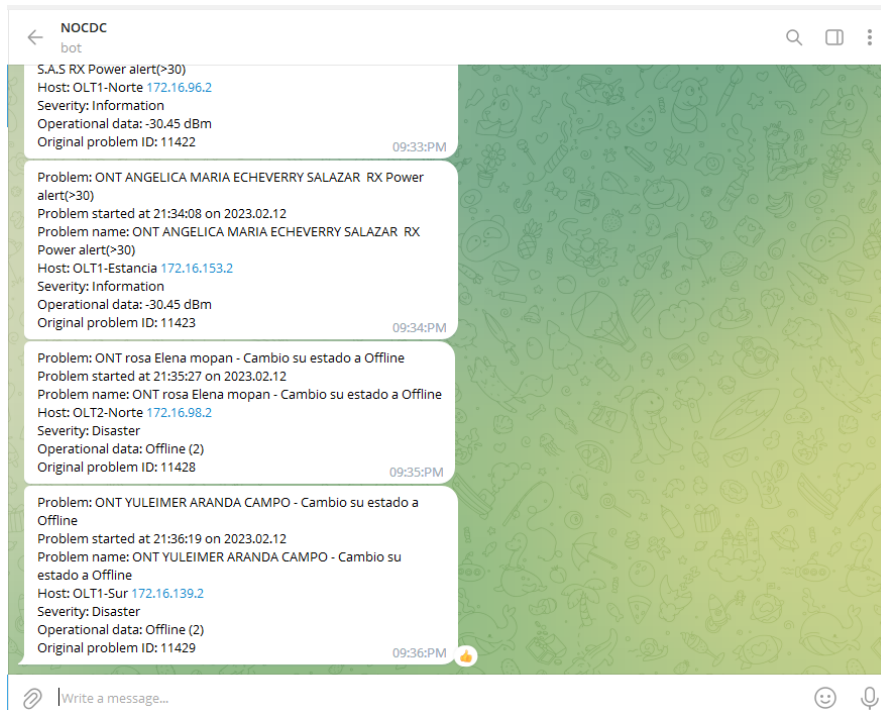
NOCDC
bot

S.A.S RX Power alert(>30)
Host: OLT1-Norte 172.16.96.2
Severity: Information
Operational data: -30.45 dBm
Original problem ID: 11422
09:33:PM

Problem: ONT ANGELICA MARIA ECHEVERRY SALAZAR RX Power alert(>30)
Problem started at 21:34:08 on 2023.02.12
Problem name: ONT ANGELICA MARIA ECHEVERRY SALAZAR RX Power alert(>30)
Host: OLT1-Estancia 172.16.153.2
Severity: Information
Operational data: -30.45 dBm
Original problem ID: 11423
09:34:PM

Problem: ONT rosa Elena mopan - Cambio su estado a Offline
Problem started at 21:35:27 on 2023.02.12
Problem name: ONT rosa Elena mopan - Cambio su estado a Offline
Host: OLT2-Norte 172.16.98.2
Severity: Disaster
Operational data: Offline (2)
Original problem ID: 11428
09:35:PM

Problem: ONT YULEIMER ARANDA CAMPO - Cambio su estado a Offline
Problem started at 21:36:19 on 2023.02.12
Problem name: ONT YULEIMER ARANDA CAMPO - Cambio su estado a Offline
Host: OLT1-Sur 172.16.139.2
Severity: Disaster
Operational data: Offline (2)
Original problem ID: 11429
09:36:PM

Write a message...